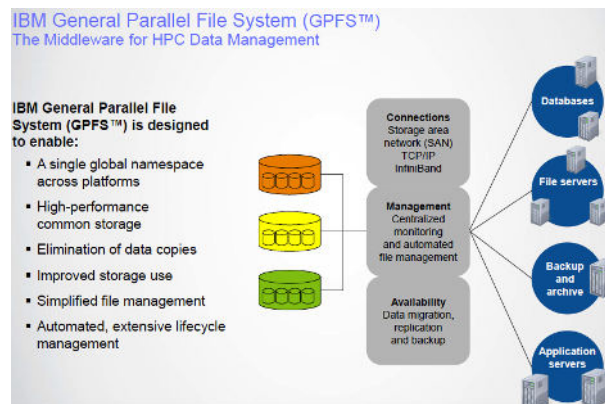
IBM General Parallel File System (GPFS™)
The Middleware for HPC Data Management

IBM General Parallel File System (GPFS™) is designed to enable:

- A single global namespace across platforms
- High-performance common storage
- Elimination of data copies
- Improved storage use
- Simplified file management
- Automated, extensive lifecycle management

Connections
Storage area network (SAN)
TCP/IP
InfiniBand

Management
Centralized monitoring and automated file management

Availability
Data migration, replication and backup

Databases

File servers

Backup and archive

Application servers